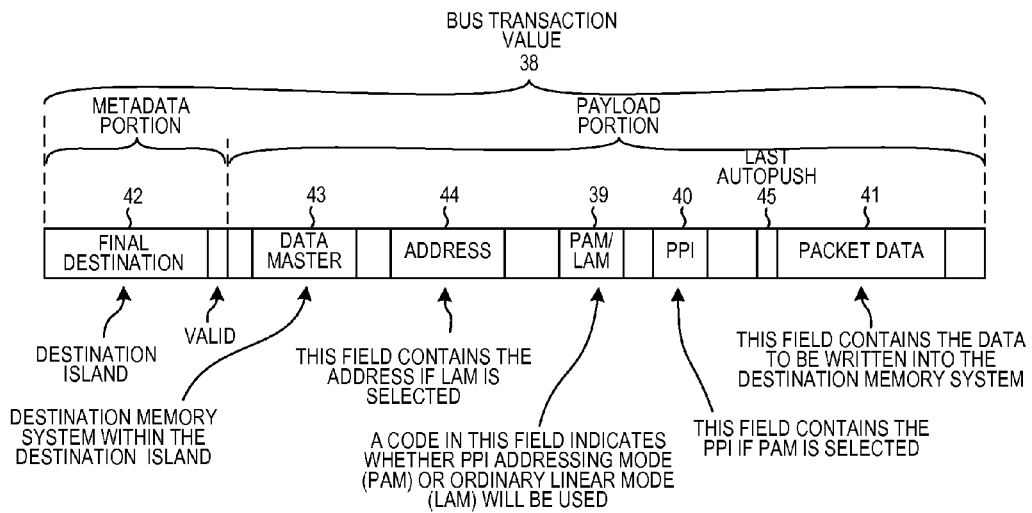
BUS TRANSACTION VALUE
38

METADATA PORTION

PAYLOAD PORTION

LAST AUTOPUSH

42

43

44

39

40

45

41

| FINAL DESTINATION | | | DATA MASTER | | ADDRESS | | PAM/ LAM | | PPI | | | PACKET DATA | |
|---|---|---|---|---|---|---|---|---|---|---|---|---|---|

DESTINATION ISLAND

VALID

DESTINATION MEMORY SYSTEM WITHIN THE DESTINATION ISLAND

THIS FIELD CONTAINS THE ADDRESS IF LAM IS SELECTED

A CODE IN THIS FIELD INDICATES WHETHER PPI ADDRESSING MODE (PAM) OR ORDINARY LINEAR MODE (LAM) WILL BE USED

THIS FIELD CONTAINS THE PPI IF PAM IS SELECTED

THIS FIELD CONTAINS THE DATA TO BE WRITTEN INTO THE DESTINATION MEMORY SYSTEM